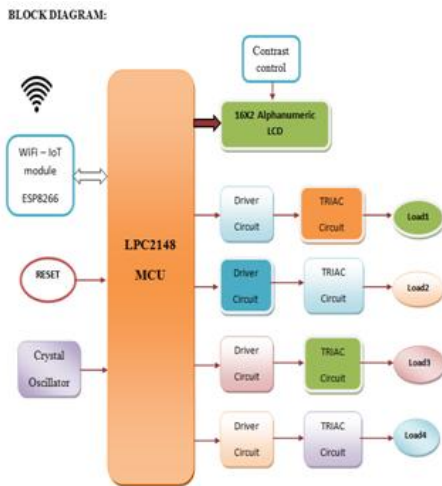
BLOCK DIAGRAM:

Contrast control

16X2 Alphanumeric LCD

WiFi – IoT module ESP8266

LPC2148 MCU

RESET

Crystal Oscillator

Driver Circuit

TRIAC Circuit

Load1

Driver Circuit

TRIAC Circuit

Load2

Driver Circuit

TRIAC Circuit

Load3

Driver Circuit

TRIAC Circuit

Load4